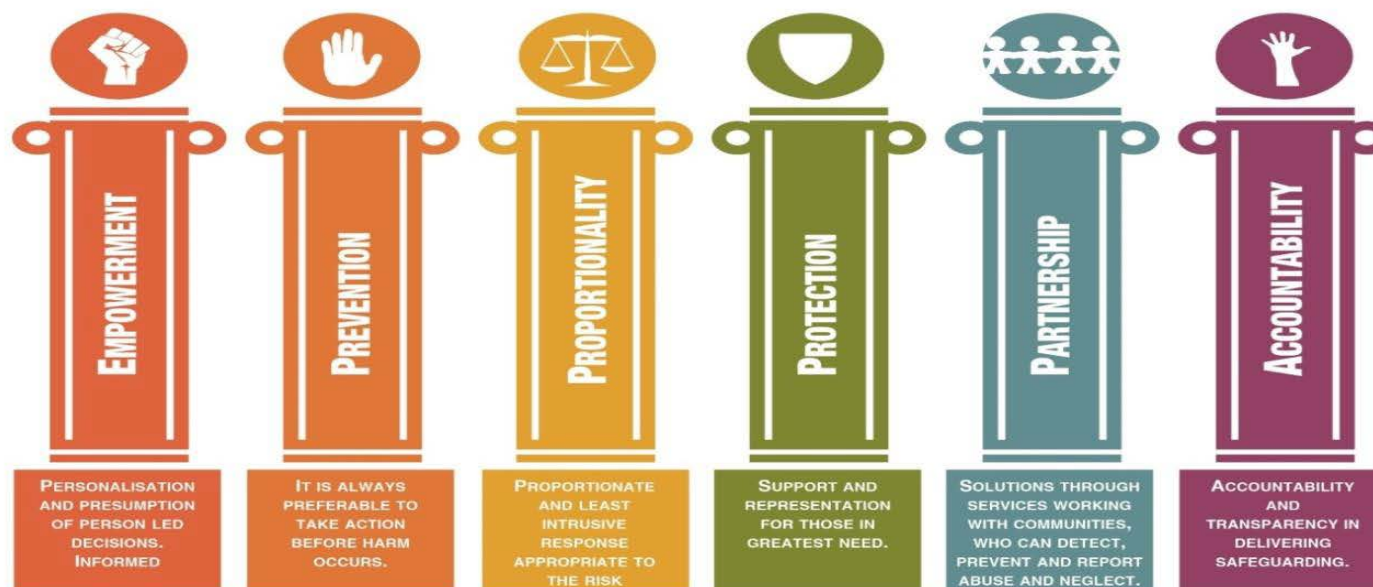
EMPOWERMENT

PERSONALISATION AND PRESUMPTION OF PERSON LED DECISIONS. INFORMED

PREVENTION

IT IS ALWAYS PREFERABLE TO TAKE ACTION BEFORE HARM OCCURS.

PROPORTIONALITY

PROPORTIONATE AND LEAST INTRUSIVE RESPONSE APPROPRIATE TO THE RISK

PROTECTION

SUPPORT AND REPRESENTATION FOR THOSE IN GREATEST NEED.

PARTNERSHIP

SOLUTIONS THROUGH SERVICES WORKING WITH COMMUNITIES, WHO CAN DETECT, PREVENT AND REPORT ABUSE AND NEGLECT.

ACCOUNTABILITY

ACCOUNTABILITY AND TRANSPARENCY IN DELIVERING SAFEGUARDING.